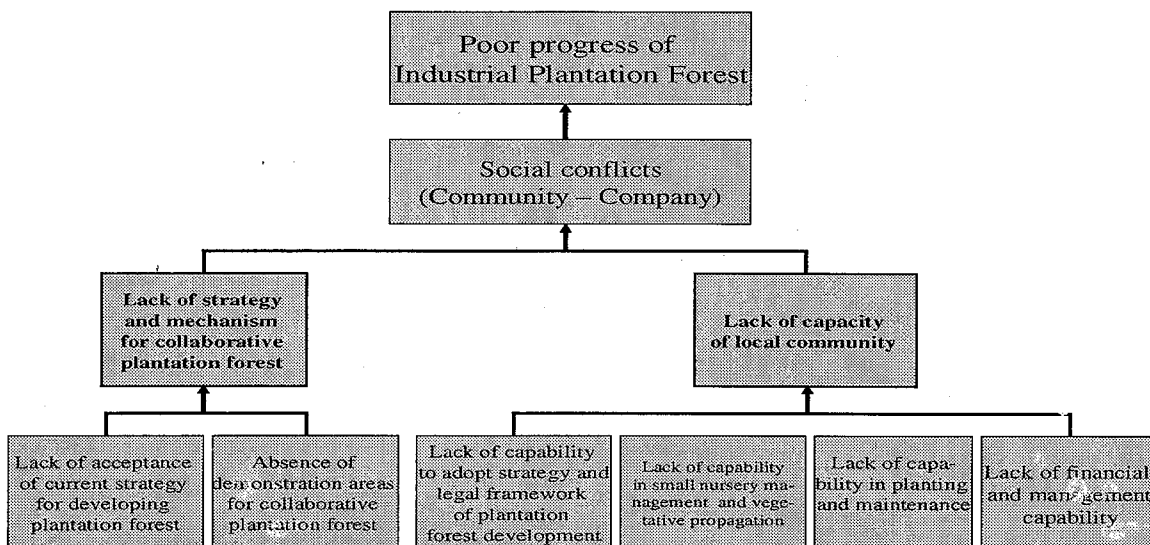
Poor progress of Industrial Plantation Forest

Social conflicts (Community – Company)

Lack of strategy and mechanism for collaborative plantation forest

Lack of capacity of local community

Lack of acceptance of current strategy for developing plantation forest

Absence of demonstration areas for collaborative plantation forest

Lack of capability to adopt strategy and legal framework of plantation forest development

Lack of capability in small nursery management and vegetative propagation

Lack of capability in planting and maintenance

Lack of financial and management capability